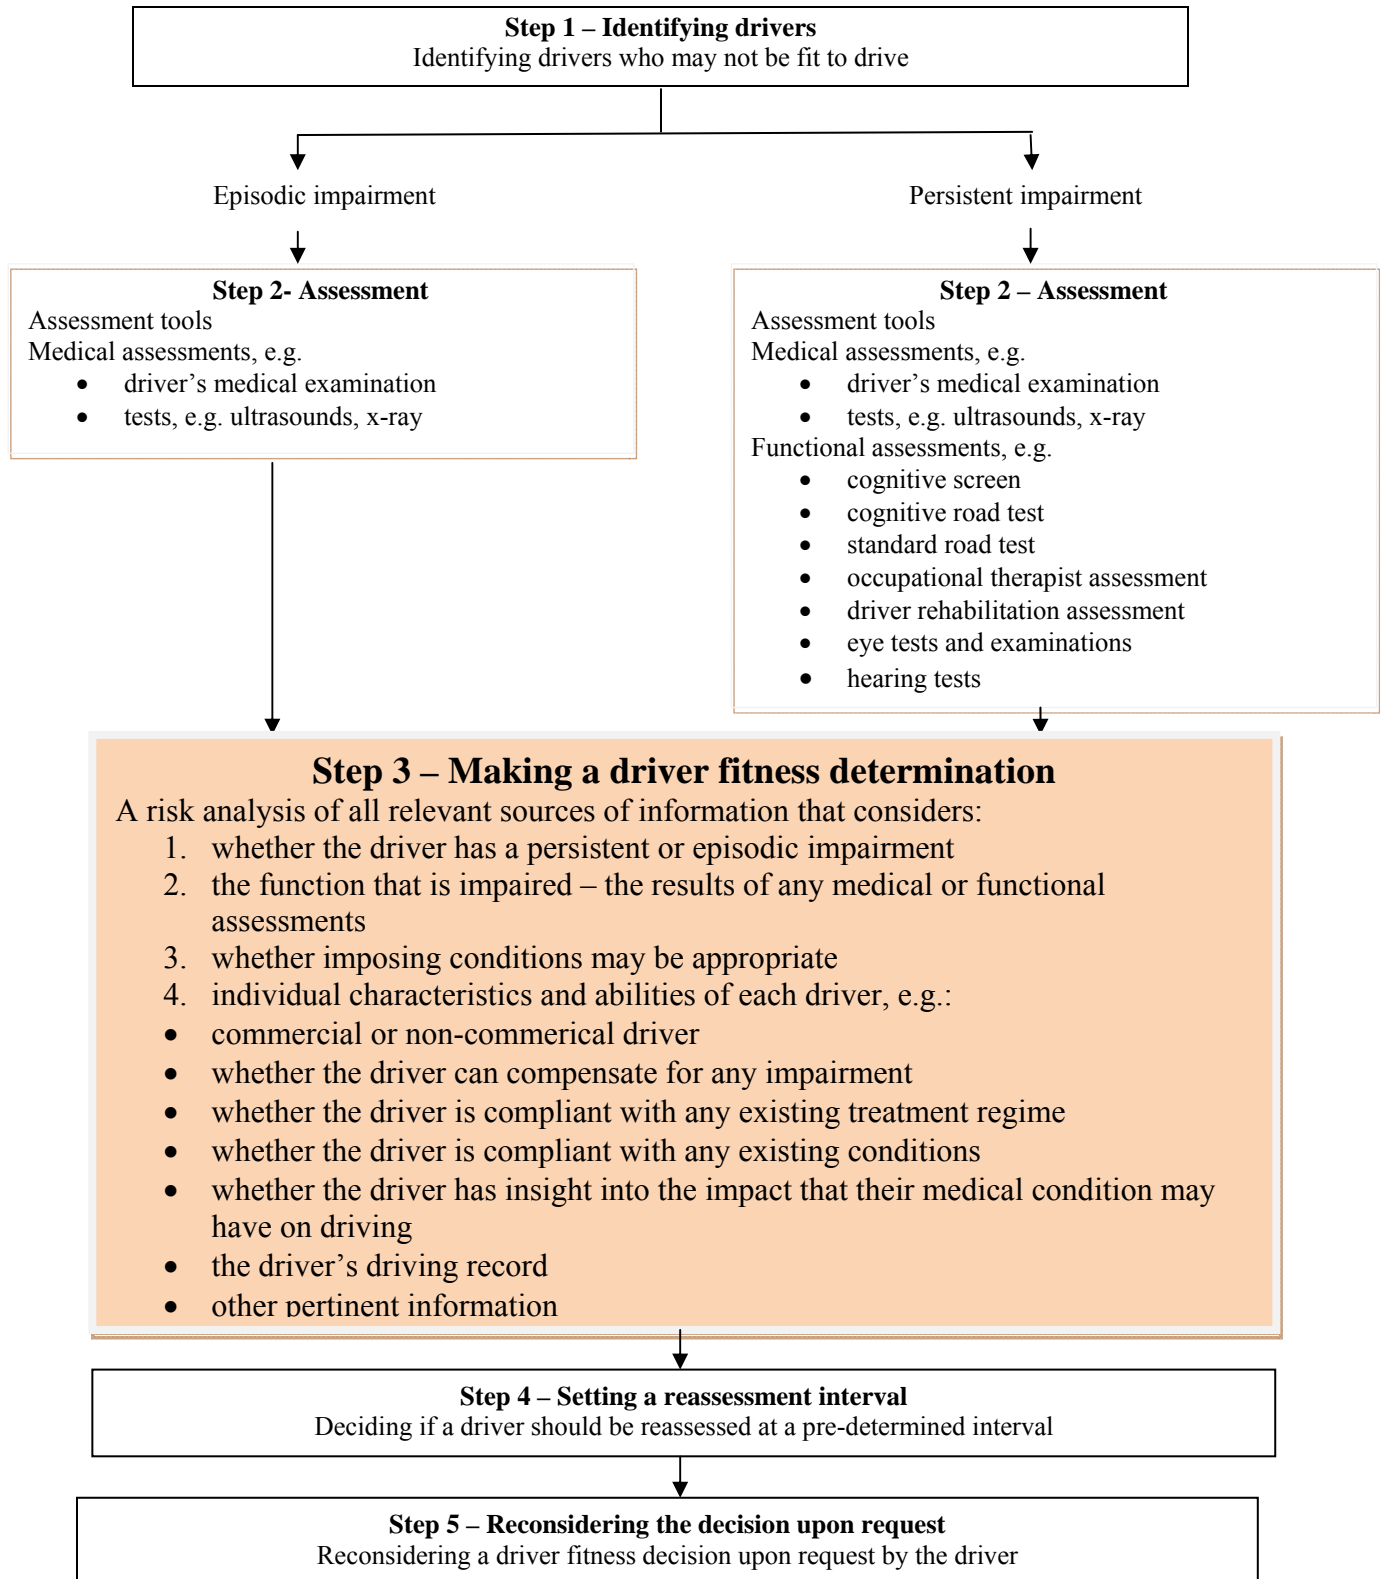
**Step 1 – Identifying drivers**
Identifying drivers who may not be fit to drive

Episodic impairment

Persistent impairment

**Step 2- Assessment**
Assessment tools
Medical assessments, e.g.
- driver's medical examination
- tests, e.g. ultrasounds, x-ray

**Step 2 – Assessment**
Assessment tools
Medical assessments, e.g.
- driver's medical examination
- tests, e.g. ultrasounds, x-ray

Functional assessments, e.g.
- cognitive screen
- cognitive road test
- standard road test
- occupational therapist assessment
- driver rehabilitation assessment
- eye tests and examinations
- hearing tests

**Step 3 – Making a driver fitness determination**
A risk analysis of all relevant sources of information that considers:
1. whether the driver has a persistent or episodic impairment
2. the function that is impaired – the results of any medical or functional assessments
3. whether imposing conditions may be appropriate
4. individual characteristics and abilities of each driver, e.g.:
- commercial or non-commerical driver
- whether the driver can compensate for any impairment
- whether the driver is compliant with any existing treatment regime
- whether the driver is compliant with any existing conditions
- whether the driver has insight into the impact that their medical condition may have on driving
- the driver's driving record
- other pertinent information

**Step 4 – Setting a reassessment interval**
Deciding if a driver should be reassessed at a pre-determined interval

**Step 5 – Reconsidering the decision upon request**
Reconsidering a driver fitness decision upon request by the driver